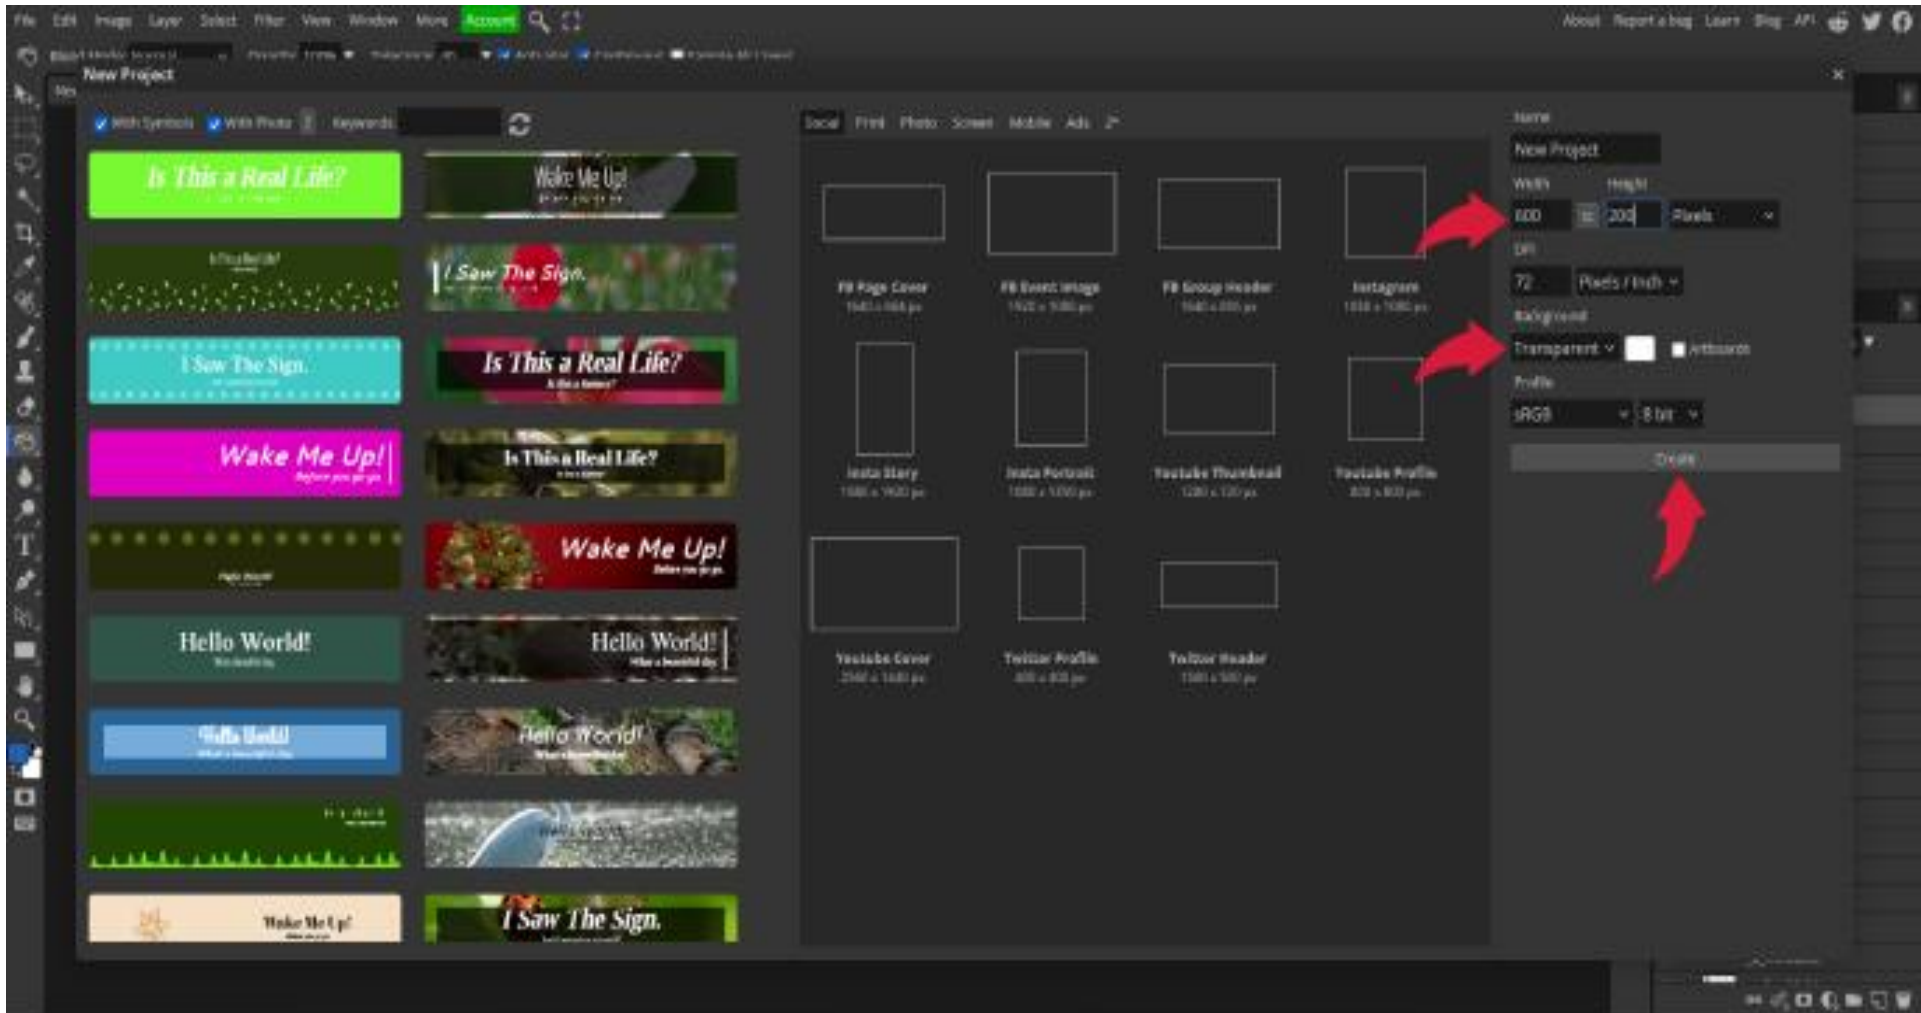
File Edit Image Layer Select Filter View Window More Account

About Report a bug Learn Blog API

New Project

With Symbols With Photo Keywords

Is This a Real Life?

Wake Me Up!

I Saw The Sign.

I Saw The Sign.

Is This a Real Life?

Wake Me Up!

Is This a Real Life?

Wake Me Up!

Hello World!

Hello World!

Hello World!

Hello World!

Wake Me Up!

I Saw The Sign.

Social Print Photo Screen Mobile Ads

FB Page Cover

FB Event Image

FB Group Header

Instagram

Insta Story

Insta Portrait

Youtube Thumbnail

Youtube Profile

Youtube Cover

Twitter Profile

Twitter Header

Name

New Project

Width Height

600 200 Pixels

DPI

72 Pixels / Inch

Background

Transparent Artboards

Profile

sRGB 8 bit

Create